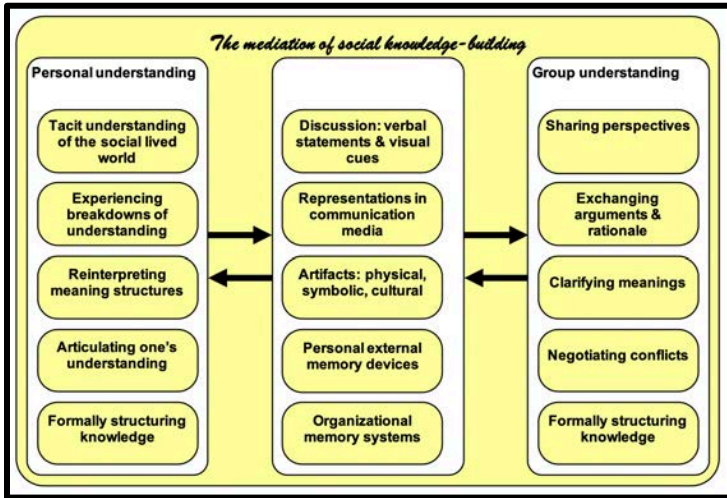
The mediation of social knowledge-building

Personal understanding

Tacit understanding of the social lived world

Experiencing breakdowns of understanding

Reinterpreting meaning structures

Articulating one's understanding

Formally structuring knowledge

Discussion: verbal statements & visual cues

Representations in communication media

Artifacts: physical, symbolic, cultural

Personal external memory devices

Organizational memory systems

Group understanding

Sharing perspectives

Exchanging arguments & rationale

Clarifying meanings

Negotiating conflicts

Formally structuring knowledge